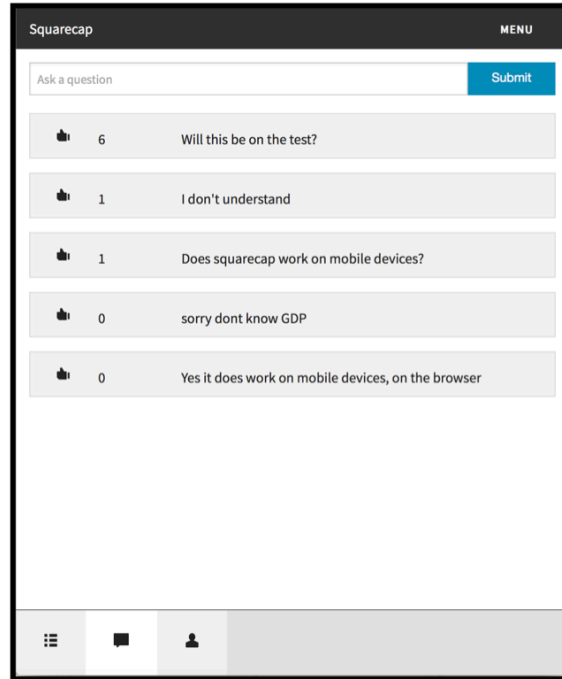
Squarecap

MENU

Ask a question

Submit

6

Will this be on the test?

1

I don't understand

1

Does squarecap work on mobile devices?

0

sorry dont know GDP

0

Yes it does work on mobile devices, on the browser